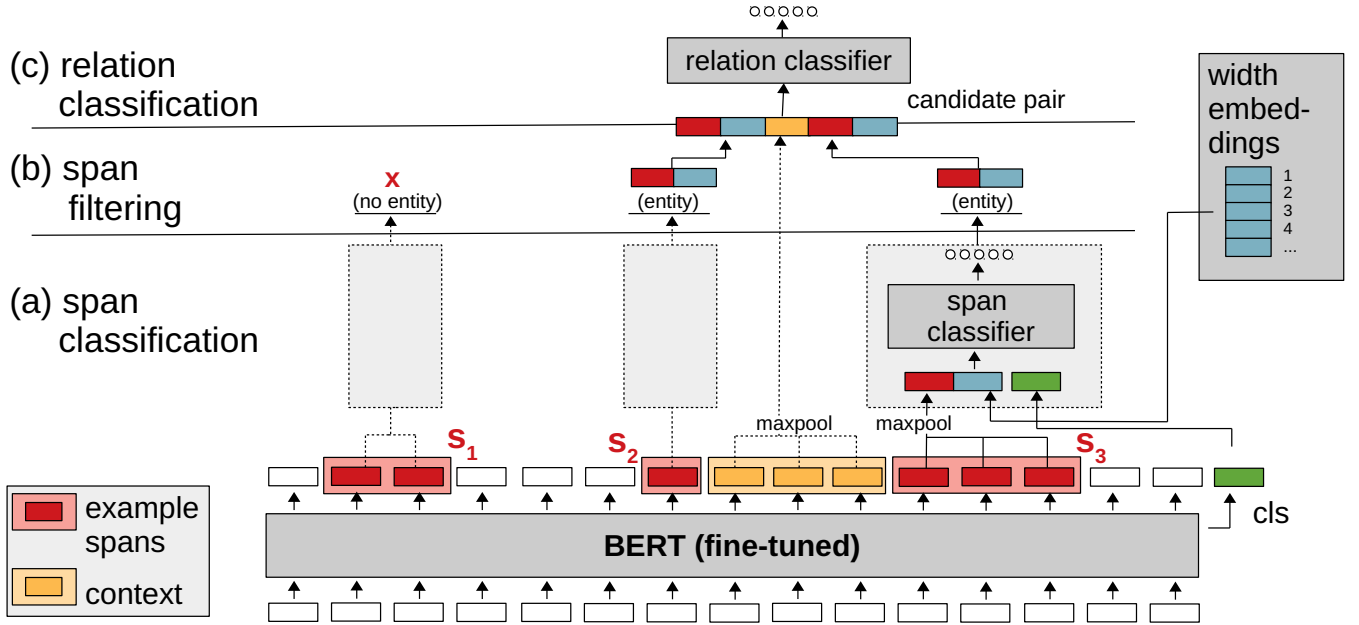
relation classifier

(c) relation classification

candidate pair

width embeddings

1
2
3
4
...

(b) span filtering

x
(no entity)

(entity)

(entity)

(a) span classification

span classifier

maxpool

maxpool

$S_1$

$S_2$

$S_3$

example spans

context

BERT (fine-tuned)

cls